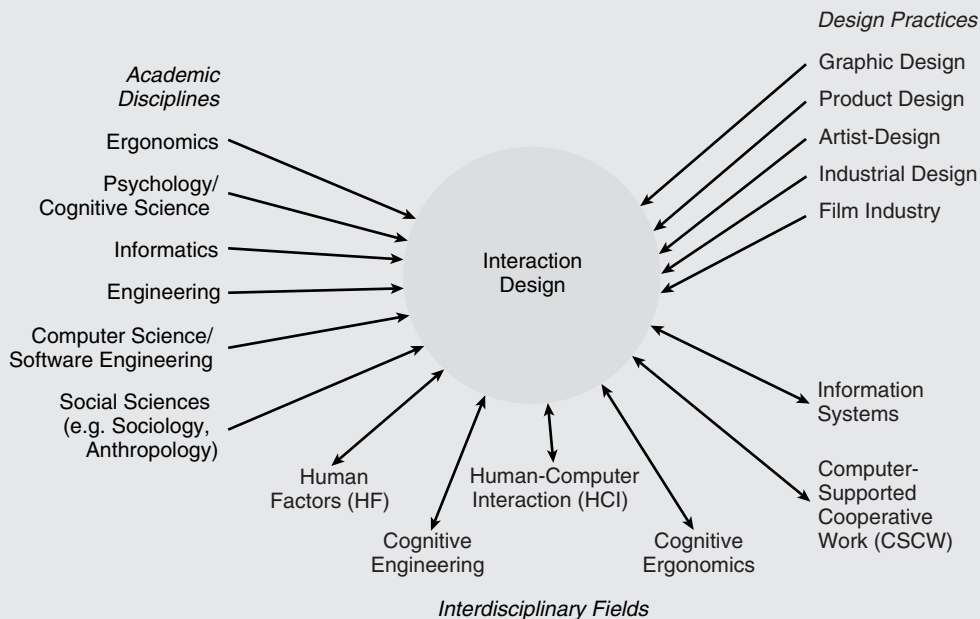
Academic Disciplines

Ergonomics

Psychology/ Cognitive Science

Informatics

Engineering

Computer Science/ Software Engineering

Social Sciences (e.g. Sociology, Anthropology)

Design Practices

Graphic Design

Product Design

Artist-Design

Industrial Design

Film Industry

Interaction Design

Information Systems

Computer-Supported Cooperative Work (CSCW)

Human Factors (HF)

Human-Computer Interaction (HCI)

Cognitive Engineering

Cognitive Ergonomics

Interdisciplinary Fields